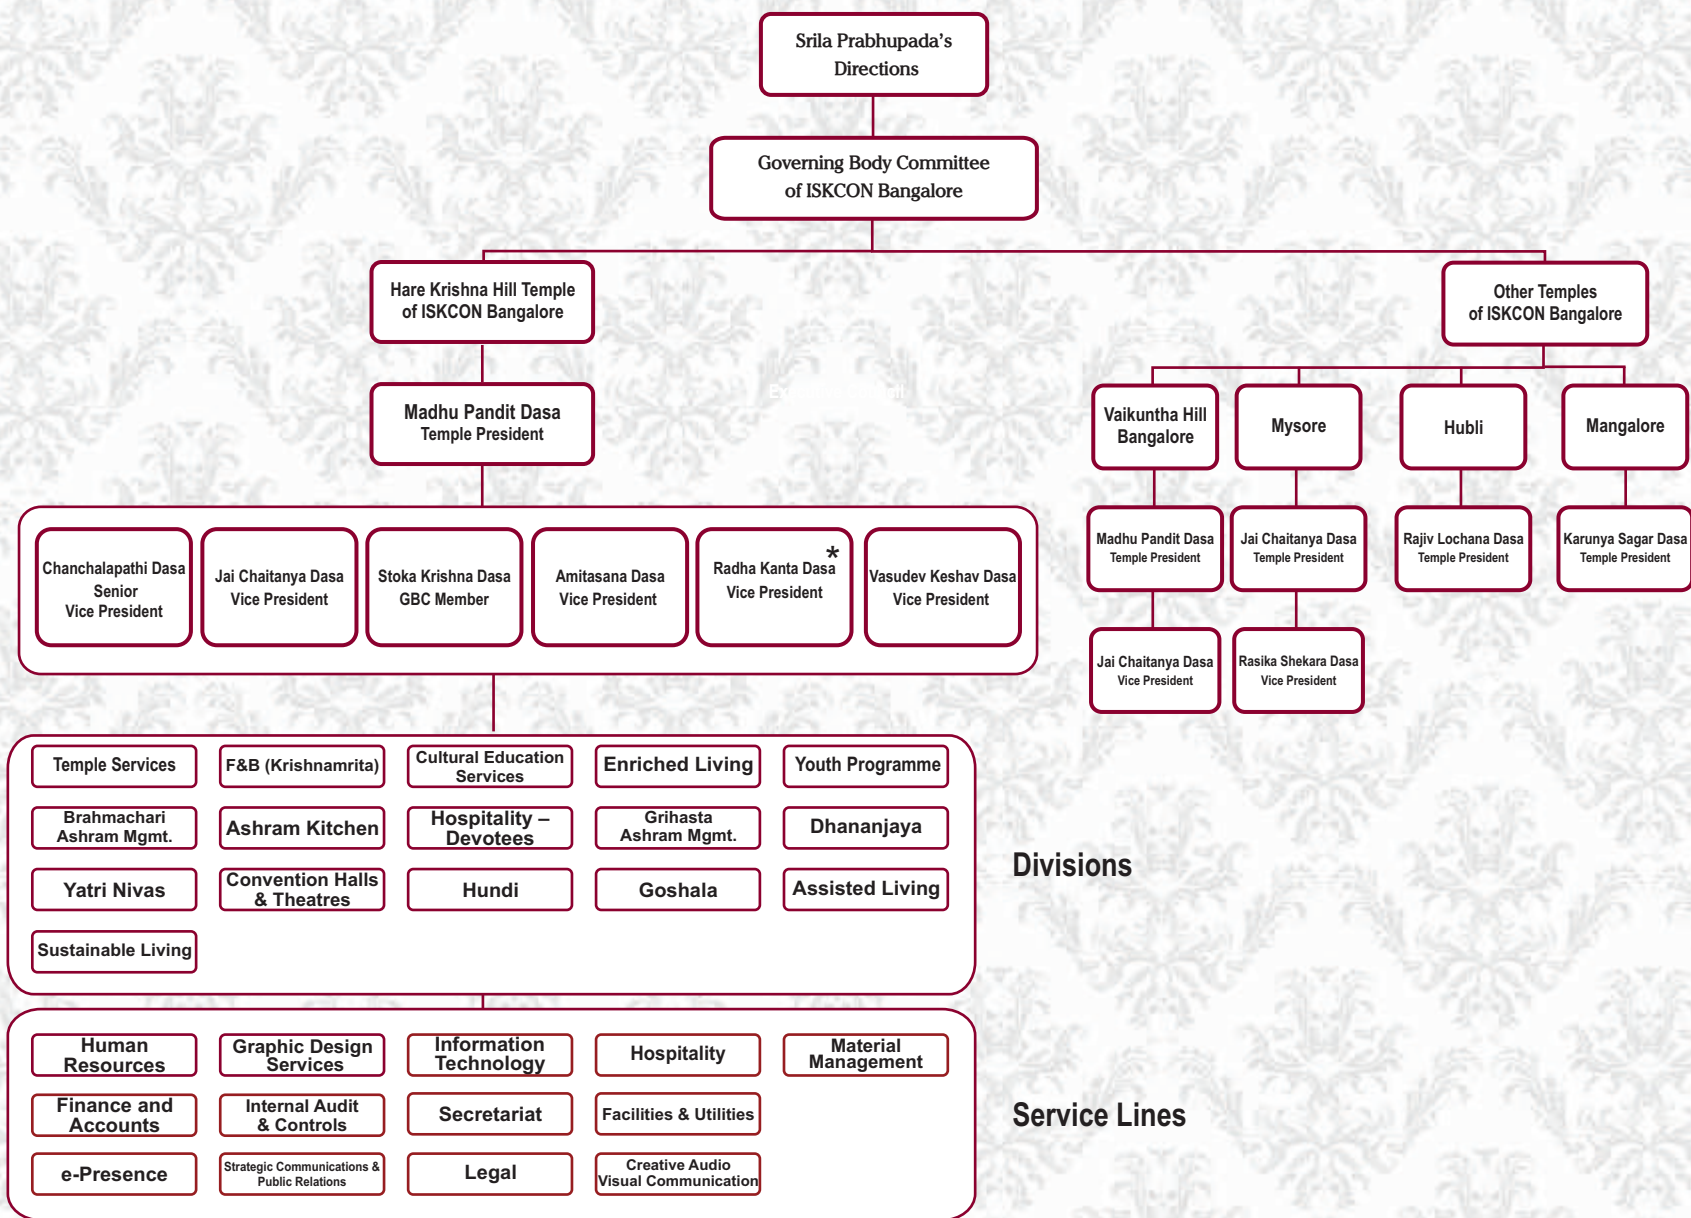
Srila Prabhupada's Directions

Governing Body Committee of ISKCON Bangalore

Hare Krishna Hill Temple of ISKCON Bangalore

Other Temples of ISKCON Bangalore

Madhu Pandit Dasa
Temple President

Vaikuntha Hill Bangalore

Mysore

Hubli

Mangalore

Madhu Pandit Dasa
Temple President

Jai Chaitanya Dasa
Temple President

Rajiv Lochana Dasa
Temple President

Karunya Sagar Dasa
Temple President

Jai Chaitanya Dasa
Vice President

Rasika Shekara Dasa
Vice President

Chanchalapathi Dasa
Senior
Vice President

Jai Chaitanya Dasa
Vice President

Stoka Krishna Dasa
GBC Member

Amitasana Dasa
Vice President

Radha Kanta Dasa *
Vice President

Vasudev Keshav Dasa
Vice President

| Temple Services | F&B (Krishnamrita) | Cultural Education Services | Enriched Living | Youth Programme |
|---|---|---|---|---|
| Brahmachari Ashram Mgmt. | Ashram Kitchen | Hospitality – Devotees | Grihasta Ashram Mgmt. | Dhananjaya |
| Yatri Nivas | Convention Halls & Theatres | Hundi | Goshala | Assisted Living |
| Sustainable Living | | | | |

Divisions

| Human Resources | Graphic Design Services | Information Technology | Hospitality | Material Management |
|---|---|---|---|---|
| Finance and Accounts | Internal Audit & Controls | Secretariat | Facilities & Utilities | |
| e-Presence | Strategic Communications & Public Relations | Legal | Creative Audio Visual Communication | |

Service Lines